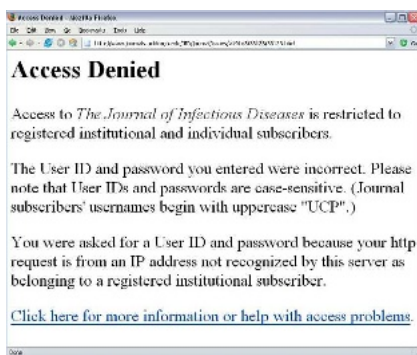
Access Denied - Mozilla Firefox

File Edit View Go Bookmarks Tools Help

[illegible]

Access Denied

Access to The Journal of Infectious Diseases is restricted to registered institutional and individual subscribers.

The User ID and password you entered were incorrect. Please note that User IDs and passwords are case-sensitive. (Journal subscribers' usernames begin with uppercase "UCP".)

You were asked for a User ID and password because your http request is from an IP address not recognized by this server as belonging to a registered institutional subscriber.

Click here for more information or help with access problems.

Done